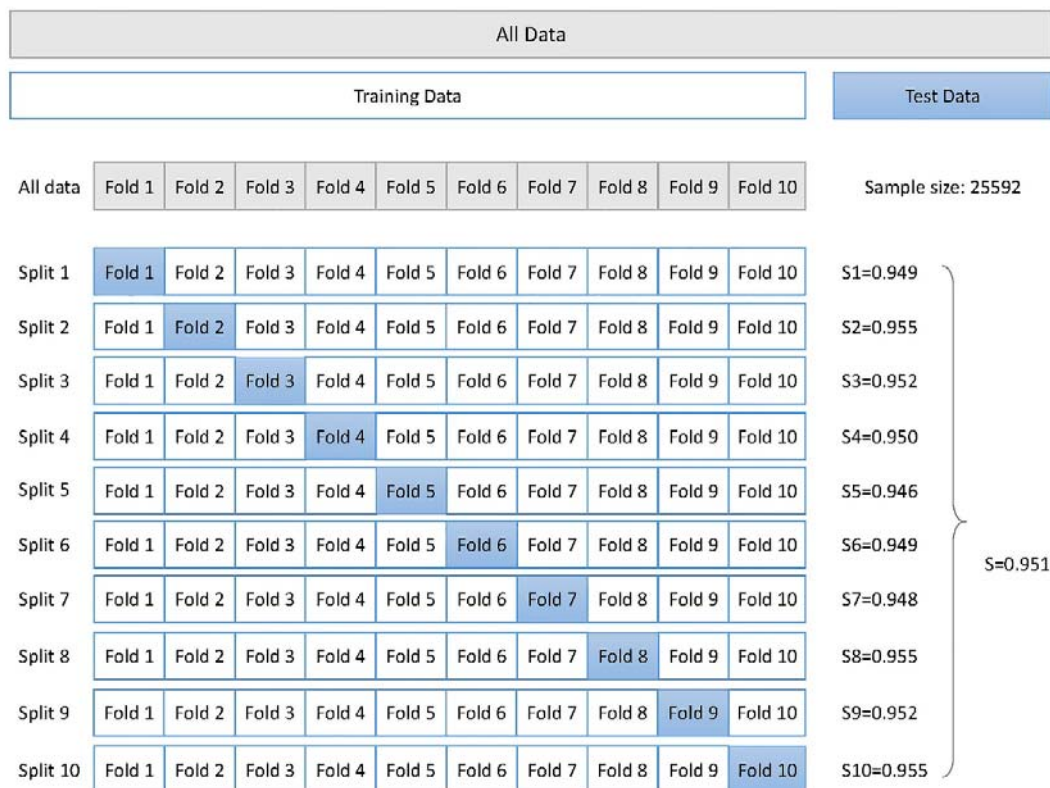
All Data

Training Data

Test Data

| All data | Fold 1 | Fold 2 | Fold 3 | Fold 4 | Fold 5 | Fold 6 | Fold 7 | Fold 8 | Fold 9 | Fold 10 | Sample size: 25592 |
|---|---|---|---|---|---|---|---|---|---|---|---|
| Split 1 | Fold 1 | Fold 2 | Fold 3 | Fold 4 | Fold 5 | Fold 6 | Fold 7 | Fold 8 | Fold 9 | Fold 10 | S1=0.949 |
| Split 2 | Fold 1 | Fold 2 | Fold 3 | Fold 4 | Fold 5 | Fold 6 | Fold 7 | Fold 8 | Fold 9 | Fold 10 | S2=0.955 |
| Split 3 | Fold 1 | Fold 2 | Fold 3 | Fold 4 | Fold 5 | Fold 6 | Fold 7 | Fold 8 | Fold 9 | Fold 10 | S3=0.952 |
| Split 4 | Fold 1 | Fold 2 | Fold 3 | Fold 4 | Fold 5 | Fold 6 | Fold 7 | Fold 8 | Fold 9 | Fold 10 | S4=0.950 |
| Split 5 | Fold 1 | Fold 2 | Fold 3 | Fold 4 | Fold 5 | Fold 6 | Fold 7 | Fold 8 | Fold 9 | Fold 10 | S5=0.946 |
| Split 6 | Fold 1 | Fold 2 | Fold 3 | Fold 4 | Fold 5 | Fold 6 | Fold 7 | Fold 8 | Fold 9 | Fold 10 | S6=0.949 |
| Split 7 | Fold 1 | Fold 2 | Fold 3 | Fold 4 | Fold 5 | Fold 6 | Fold 7 | Fold 8 | Fold 9 | Fold 10 | S7=0.948 |
| Split 8 | Fold 1 | Fold 2 | Fold 3 | Fold 4 | Fold 5 | Fold 6 | Fold 7 | Fold 8 | Fold 9 | Fold 10 | S8=0.955 |
| Split 9 | Fold 1 | Fold 2 | Fold 3 | Fold 4 | Fold 5 | Fold 6 | Fold 7 | Fold 8 | Fold 9 | Fold 10 | S9=0.952 |
| Split 10 | Fold 1 | Fold 2 | Fold 3 | Fold 4 | Fold 5 | Fold 6 | Fold 7 | Fold 8 | Fold 9 | Fold 10 | S10=0.955 |

S=0.951